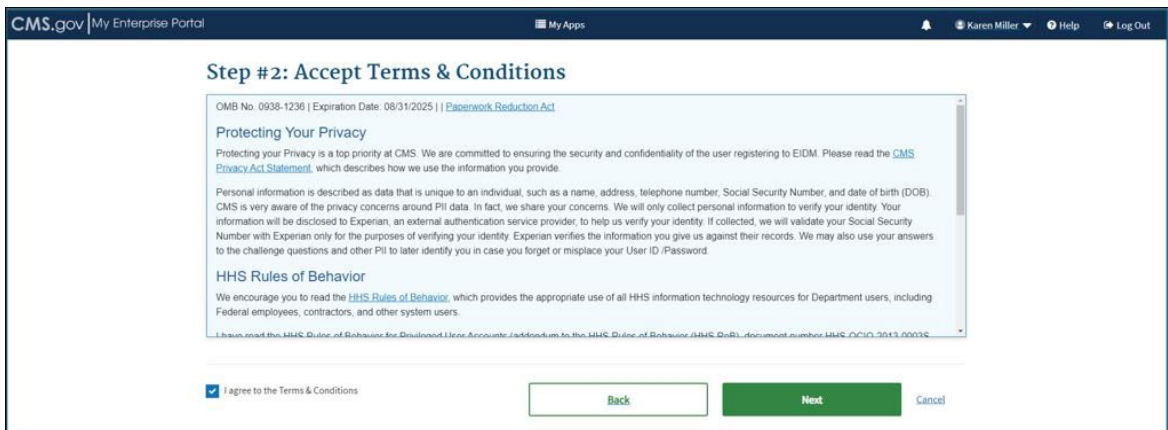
CMS.gov | My Enterprise Portal

My Apps

Karen Miller

Help

Log Out

Step #2: Accept Terms & Conditions

OMB No. 0938-1236 | Expiration Date: 08/31/2025 | | Paperwork Reduction Act

Protecting Your Privacy

Protecting your Privacy is a top priority at CMS. We are committed to ensuring the security and confidentiality of the user registering to EIDM. Please read the CMS Privacy Act Statement, which describes how we use the information you provide.

Personal information is described as data that is unique to an individual, such as a name, address, telephone number, Social Security Number, and date of birth (DOB). CMS is very aware of the privacy concerns around PII data. In fact, we share your concerns. We will only collect personal information to verify your identity. Your information will be disclosed to Experian, an external authentication service provider, to help us verify your identity. If collected, we will validate your Social Security Number with Experian only for the purposes of verifying your identity. Experian verifies the information you give us against their records. We may also use your answers to the challenge questions and other PII to later identify you in case you forget or misplace your User ID /Password.

HHS Rules of Behavior

We encourage you to read the HHS Rules of Behavior, which provides the appropriate use of all HHS information technology resources for Department users, including Federal employees, contractors, and other system users.

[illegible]

I agree to the Terms & Conditions

Back

Next

Cancel